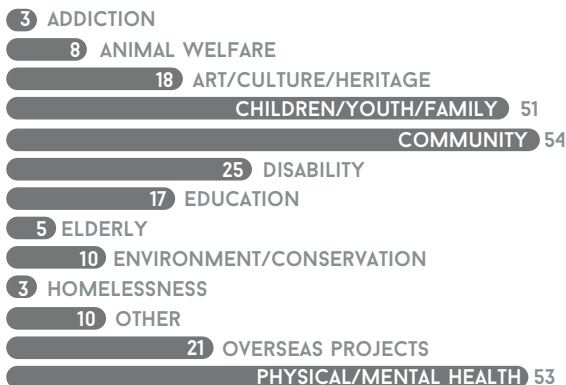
3 ADDICTION
8 ANIMAL WELFARE
18 ART/CULTURE/HERITAGE
CHILDREN/YOUTH/FAMILY 51
COMMUNITY 54
25 DISABILITY
17 EDUCATION
5 ELDERLY
10 ENVIRONMENT/CONSERVATION
3 HOMELESSNESS
10 OTHER
21 OVERSEAS PROJECTS
PHYSICAL/MENTAL HEALTH 53